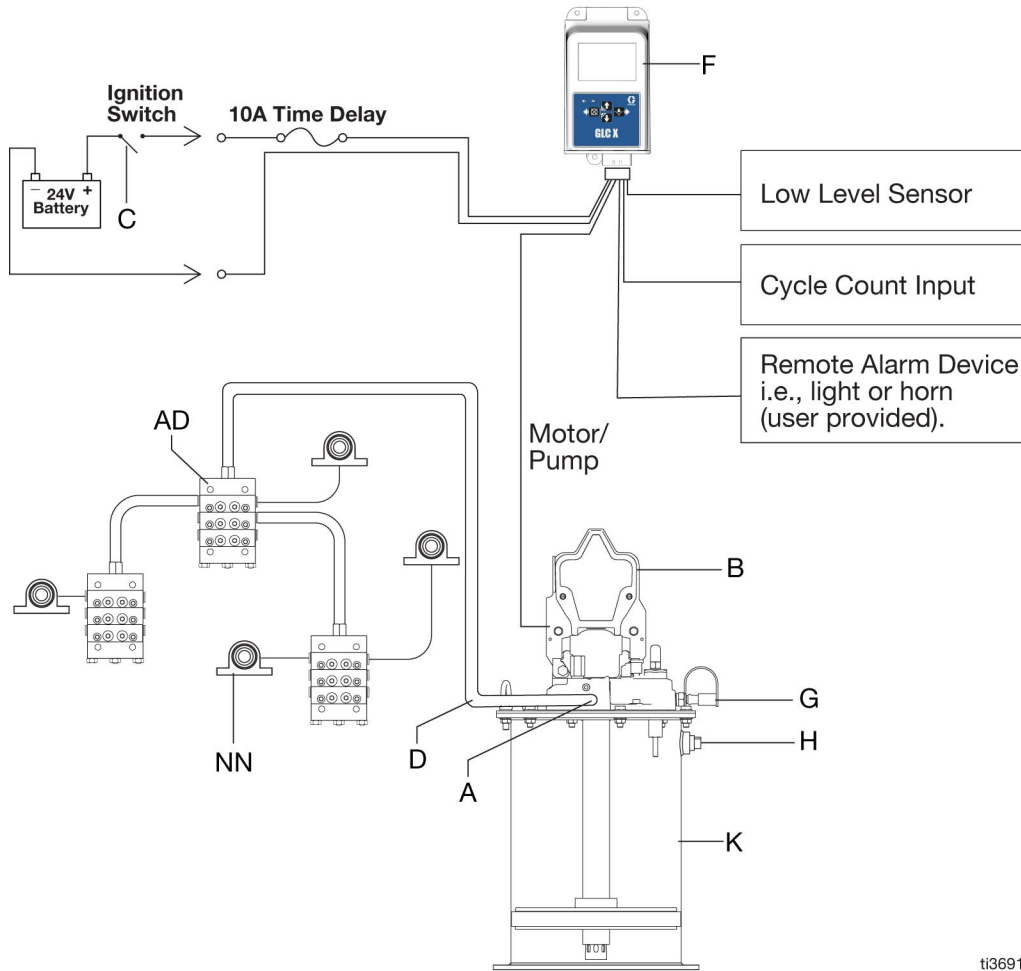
F

Ignition Switch

10A Time Delay

GLC X

– 24V + Battery

C

Low Level Sensor

Cycle Count Input

Remote Alarm Device i.e., light or horn (user provided).

AD

Motor/ Pump

B

G

H

NN

D

A

K

ti3691